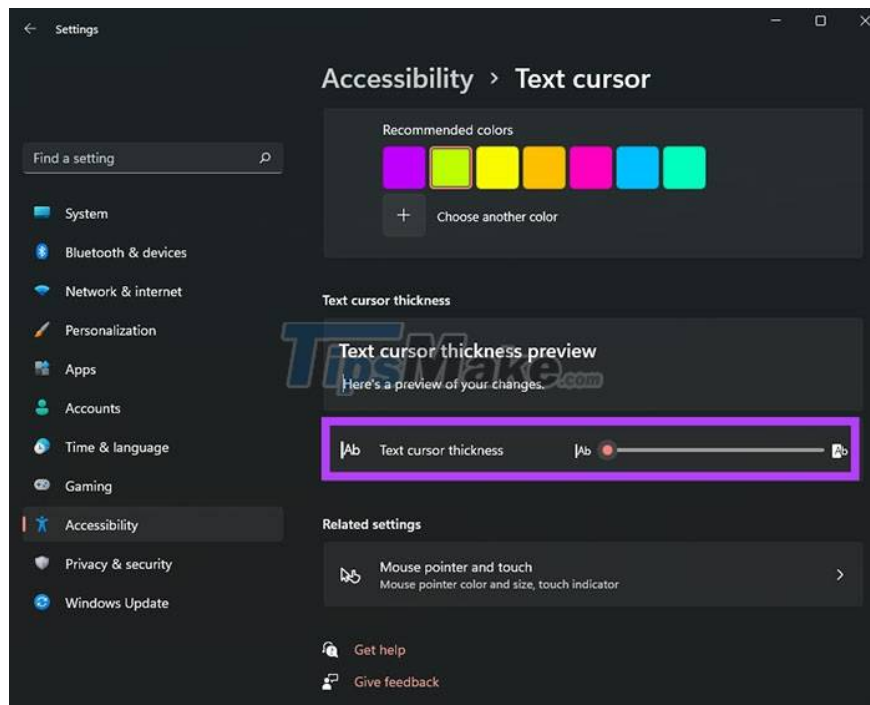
Settings

Find a setting

System
Bluetooth & devices
Network & internet
Personalization
Apps
Accounts
Time & language
Gaming
Accessibility
Privacy & security
Windows Update

Accessibility > Text cursor

Recommended colors

Choose another color

Text cursor thickness

Text cursor thickness preview
Here's a preview of your changes.

TipsMake.com

Ab Text cursor thickness Ab Ab

Related settings

Mouse pointer and touch
Mouse pointer color and size, touch indicator

Get help
Give feedback